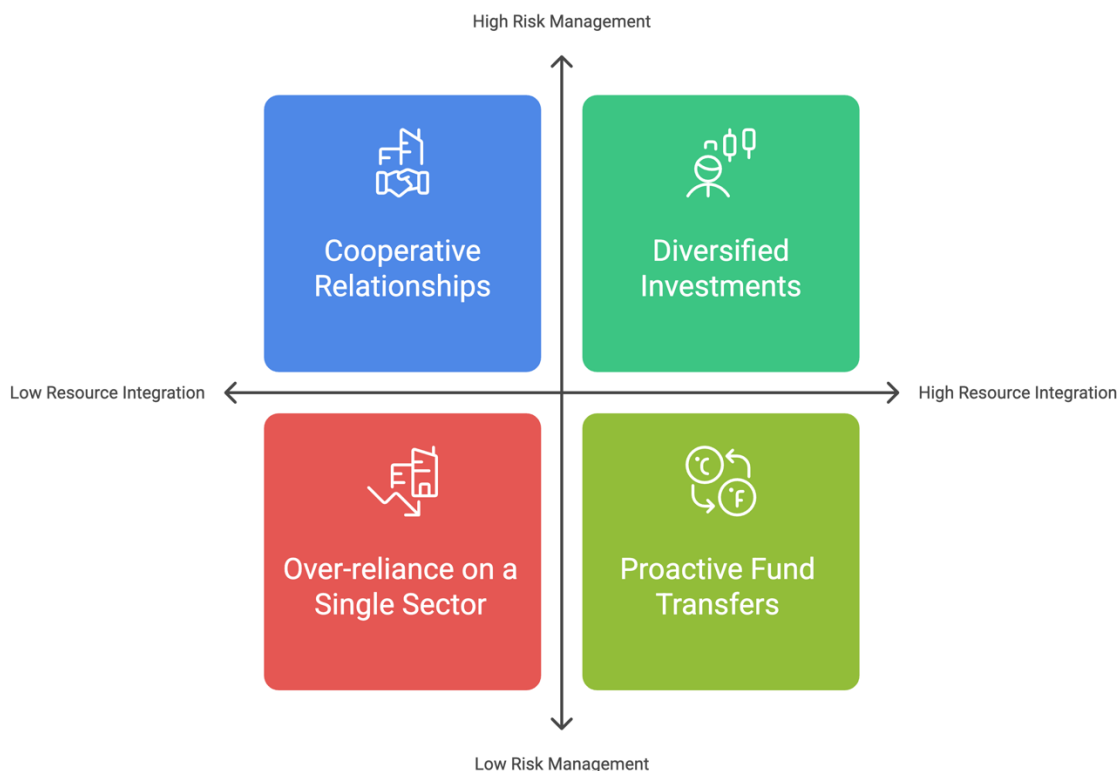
High Risk Management

Cooperative Relationships

Diversified Investments

Low Resource Integration

High Resource Integration

Over-reliance on a Single Sector

Proactive Fund Transfers

Low Risk Management